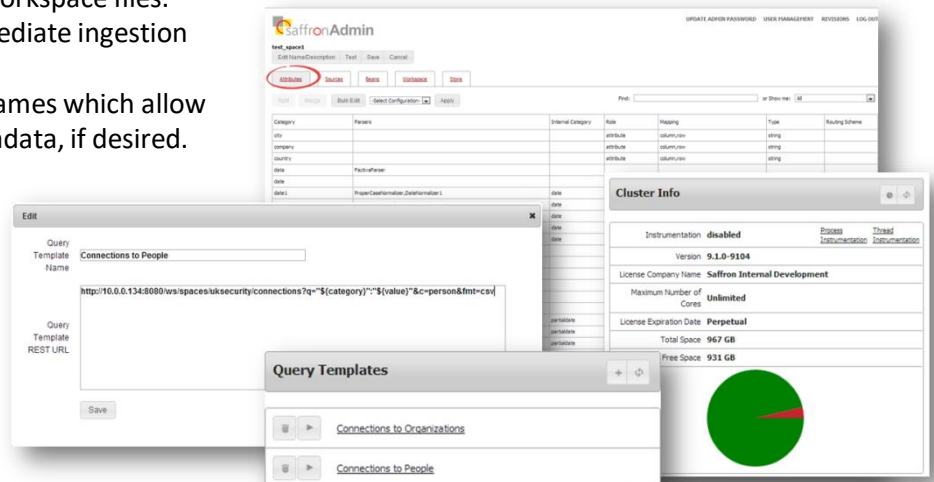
orkspace files.
ediate ingestion

ames which allow
ndata, if desired.

SaffronAdmin

UPDATE ADMIN PASSWORD USER MANAGEMENT REVISIONS LOG OUT

test_space1
Edit Name/Description Test Save Cancel

Attributes Sources Beans Workspace Store

Split Merge Bulk Edit -Select Configuration- Apply Find: or Show me: All

| Category | Parsers | Internal Category | Role | Mapping | Type | Routing Scheme |
|---|---|---|---|---|---|---|
| city | | | attribute | column,row | string | |
| company | | | attribute | column,row | string | |
| country | | | attribute | column,row | string | |
| date | FactivaParser | | | | | |
| date | | | | | | |
| date1 | ProperCaseNormalizer,DateNormalizer1 | date | | | | |
| | | date | | | | |
| | | date | | | | |
| | | date | | | | |
| | | date | | | | |
| | | partialdate | | | | |
| | | partialdate | | | | |
| | | partialdate | | | | |

Edit

Query Template Name Connections to People

Query Template REST URL http://10.0.0.134:8080/ws/spaces/uksecurity/connections?q="${category}":"${value}"&c=person&fmt=csv

Save

Cluster Info

Instrumentation disabled Process Instrumentation Thread Instrumentation
Version 9.1.0-9104
License Company Name Saffron Internal Development
Maximum Number of Cores Unlimited
License Expiration Date Perpetual
Total Space 967 GB
Free Space 931 GB

Query Templates

Connections to Organizations
Connections to People